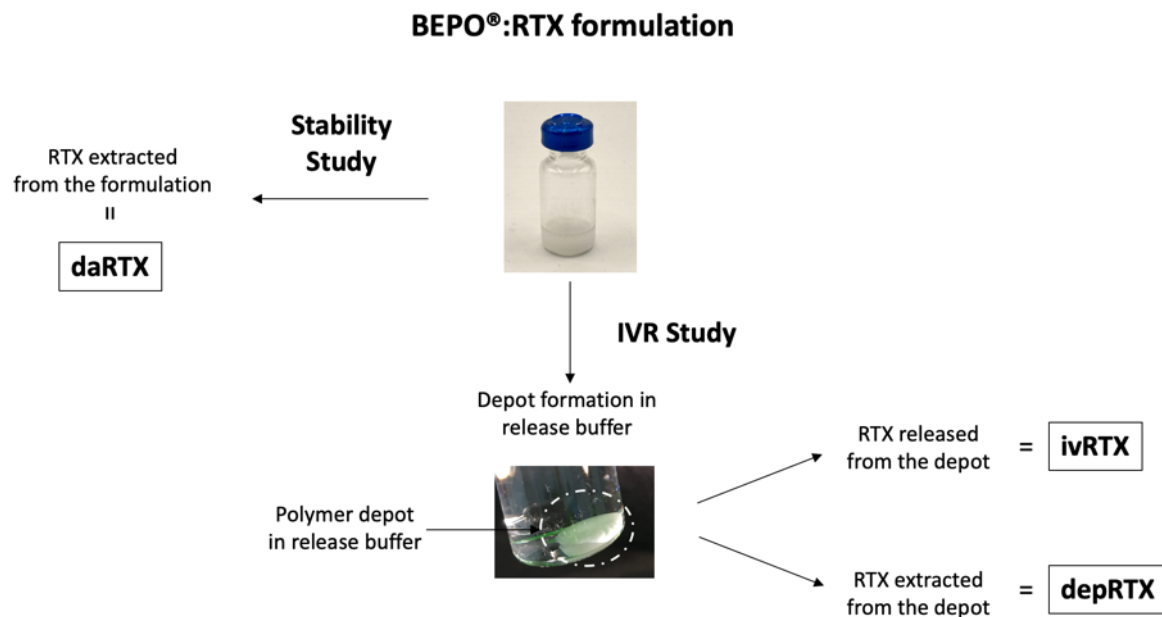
BEPO®:RTX formulation

Stability Study

RTX extracted from the formulation
=
daRTX

IVR Study

Depot formation in release buffer

Polymer depot in release buffer

RTX released from the depot = ivRTX

RTX extracted from the depot = depRTX